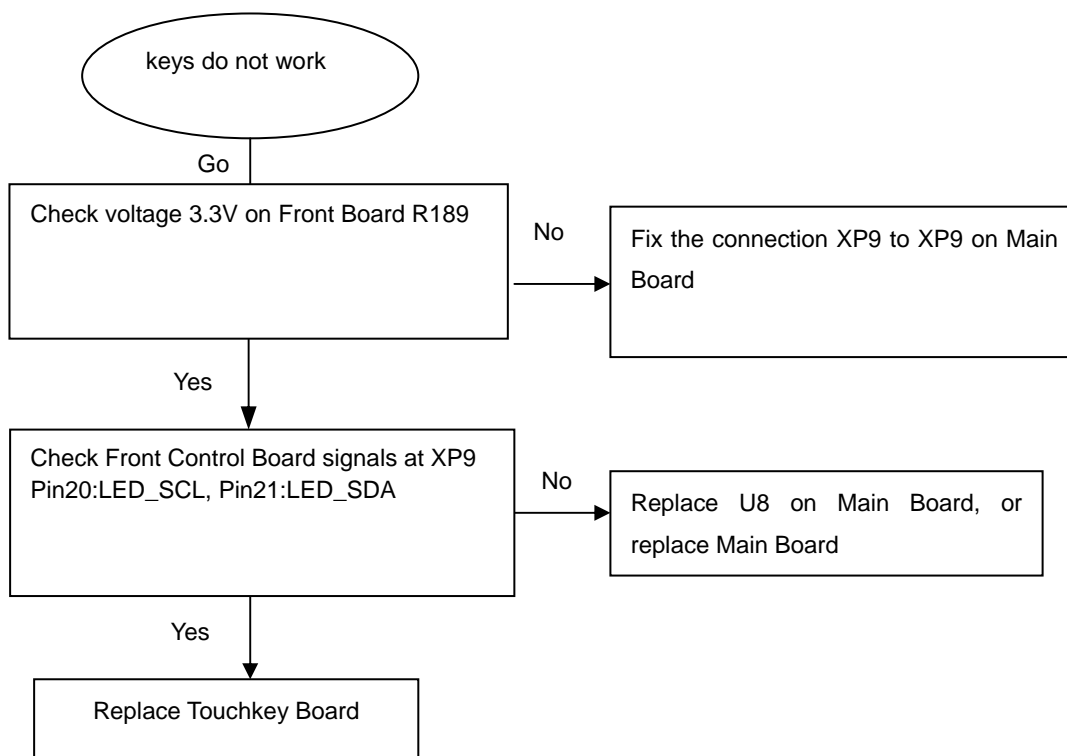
keys do not work

Go

Check voltage 3.3V on Front Board R189

No

Fix the connection XP9 to XP9 on Main Board

Yes

Check Front Control Board signals at XP9
Pin20:LED_SCL, Pin21:LED_SDA

No

Replace U8 on Main Board, or replace Main Board

Yes

Replace Touchkey Board